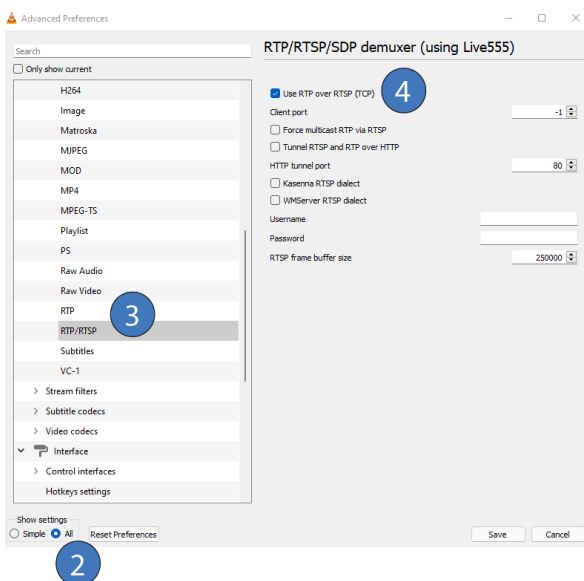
Advanced Preferences

Search

Only show current

H264
Image
Matroska
MJPEG
MOD
MP4
MPEG-TS
Playlist
PS
Raw Audio
Raw Video
RTP
RTP/RTSP
Subtitles
VC-1
Stream filters
Subtitle codecs
Video codecs
Interface
Control interfaces
Hotkeys settings

3

Show settings
Simple All Reset Preferences

2

RTP/RTSP/SDP demuxer (using Live555)

Use RTP over RTSP (TCP)

4

Client port -1
Force multicast RTP via RTSP
Tunnel RTSP and RTP over HTTP
HTTP tunnel port 80
Kasenna RTSP dialect
WMServer RTSP dialect
Username
Password
RTSP frame buffer size 250000

Save Cancel